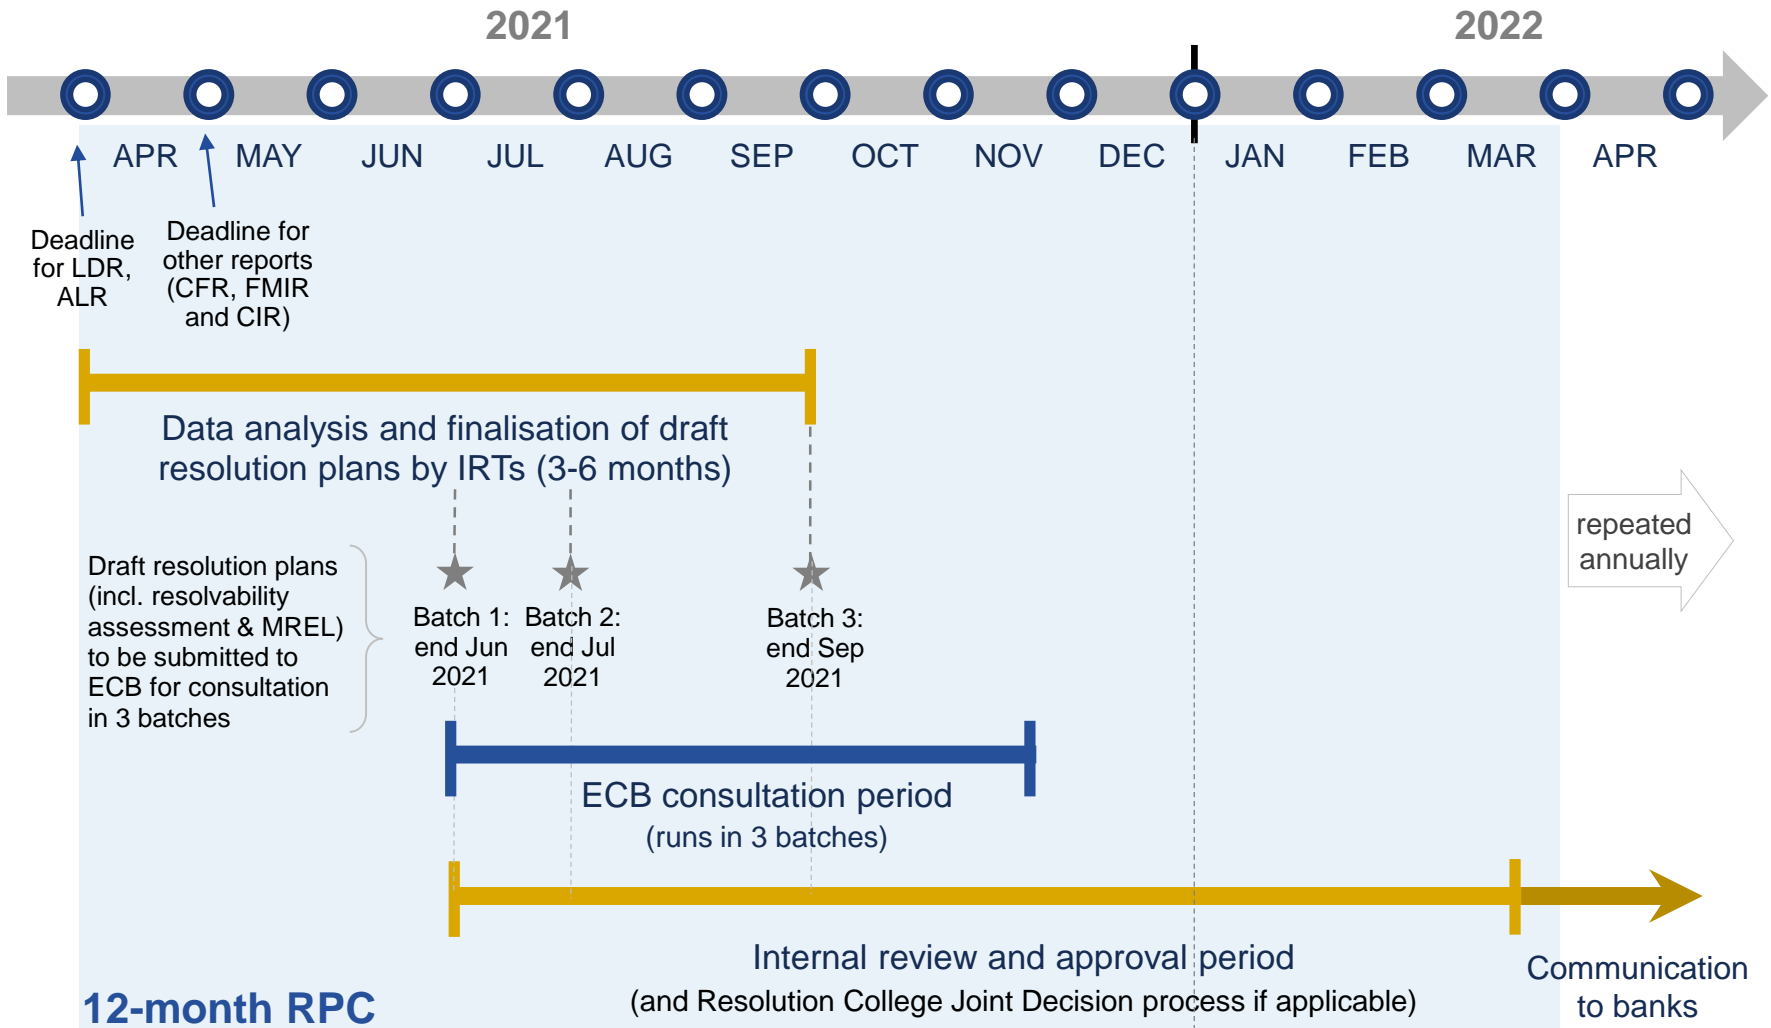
2021

2022

APR MAY JUN JUL AUG SEP OCT NOV DEC JAN FEB MAR APR

Deadline for LDR, ALR

Deadline for other reports (CFR, FMIR and CIR)

Data analysis and finalisation of draft resolution plans by IRTs (3-6 months)

Draft resolution plans (incl. resolvability assessment & MREL) to be submitted to ECB for consultation in 3 batches

Batch 1: end Jun 2021

Batch 2: end Jul 2021

Batch 3: end Sep 2021

repeated annually

ECB consultation period

(runs in 3 batches)

Internal review and approval period

(and Resolution College Joint Decision process if applicable)

Communication to banks

12-month RPC